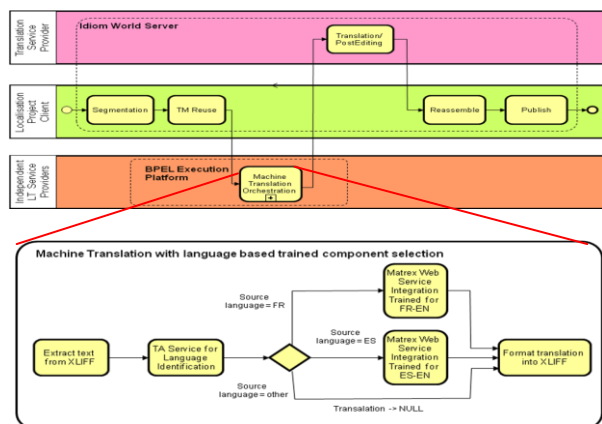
Translation Service Provider

Idiom World Server

Translation/ PostEditing

Localisation Project Client

Segmentation

TM Reuse

Reassemble

Publish

Independent LT Service Providers

BPEL Execution Platform

Machine Translation Orchestration

Machine Translation with language based trained component selection

Extract text from XLIFF

TA Service for Language Identification

Source language = FR

Source language = ES

Source language = other

Matrex Web Service Integration Trained for FR-EN

Matrex Web Service Integration Trained for ES-EN

Format translation into XLIFF

Transalation -> NULL